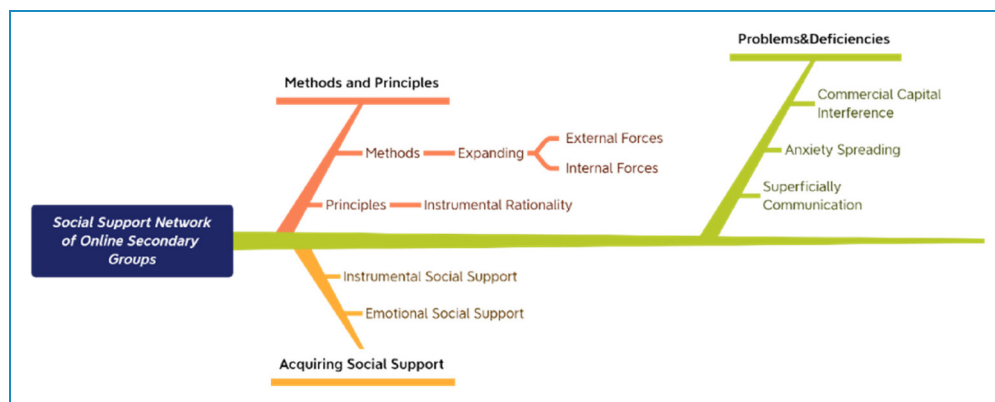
Problems&Deficiencies

Methods and Principles

Commercial Capital Interference

Methods

Expanding

External Forces

Internal Forces

Anxiety Spreading

Superficially Communication

Principles

Instrumental Rationality

Social Support Network of Online Secondary Groups

Instrumental Social Support

Emotional Social Support

Acquiring Social Support